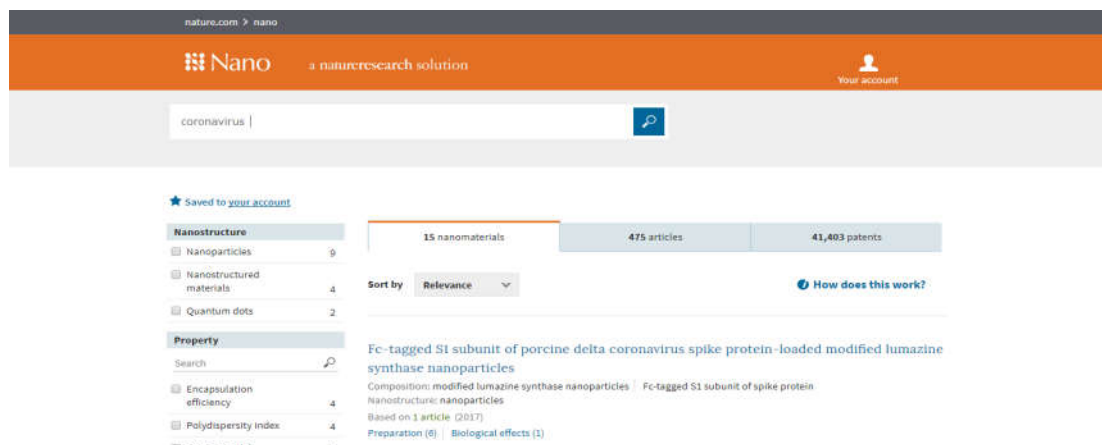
nature.com > nano

Nano a natureresearch solution

Your account

coronavirus

Saved to your account

Nanostructure

Nanoparticles 9

Nanostructured materials 4

Quantum dots 2

Property

Search

Encapsulation efficiency 4

Polydispersity index 4

15 nanomaterials

475 articles

41,403 patents

Sort by Relevance

How does this work?

Fc-tagged S1 subunit of porcine delta coronavirus spike protein-loaded modified lumazine synthase nanoparticles

Composition: modified lumazine synthase nanoparticles | Fc-tagged S1 subunit of spike protein

Nanostructure: nanoparticles

Based on 1 article (2017)

Preparation (6) | Biological effects (1)